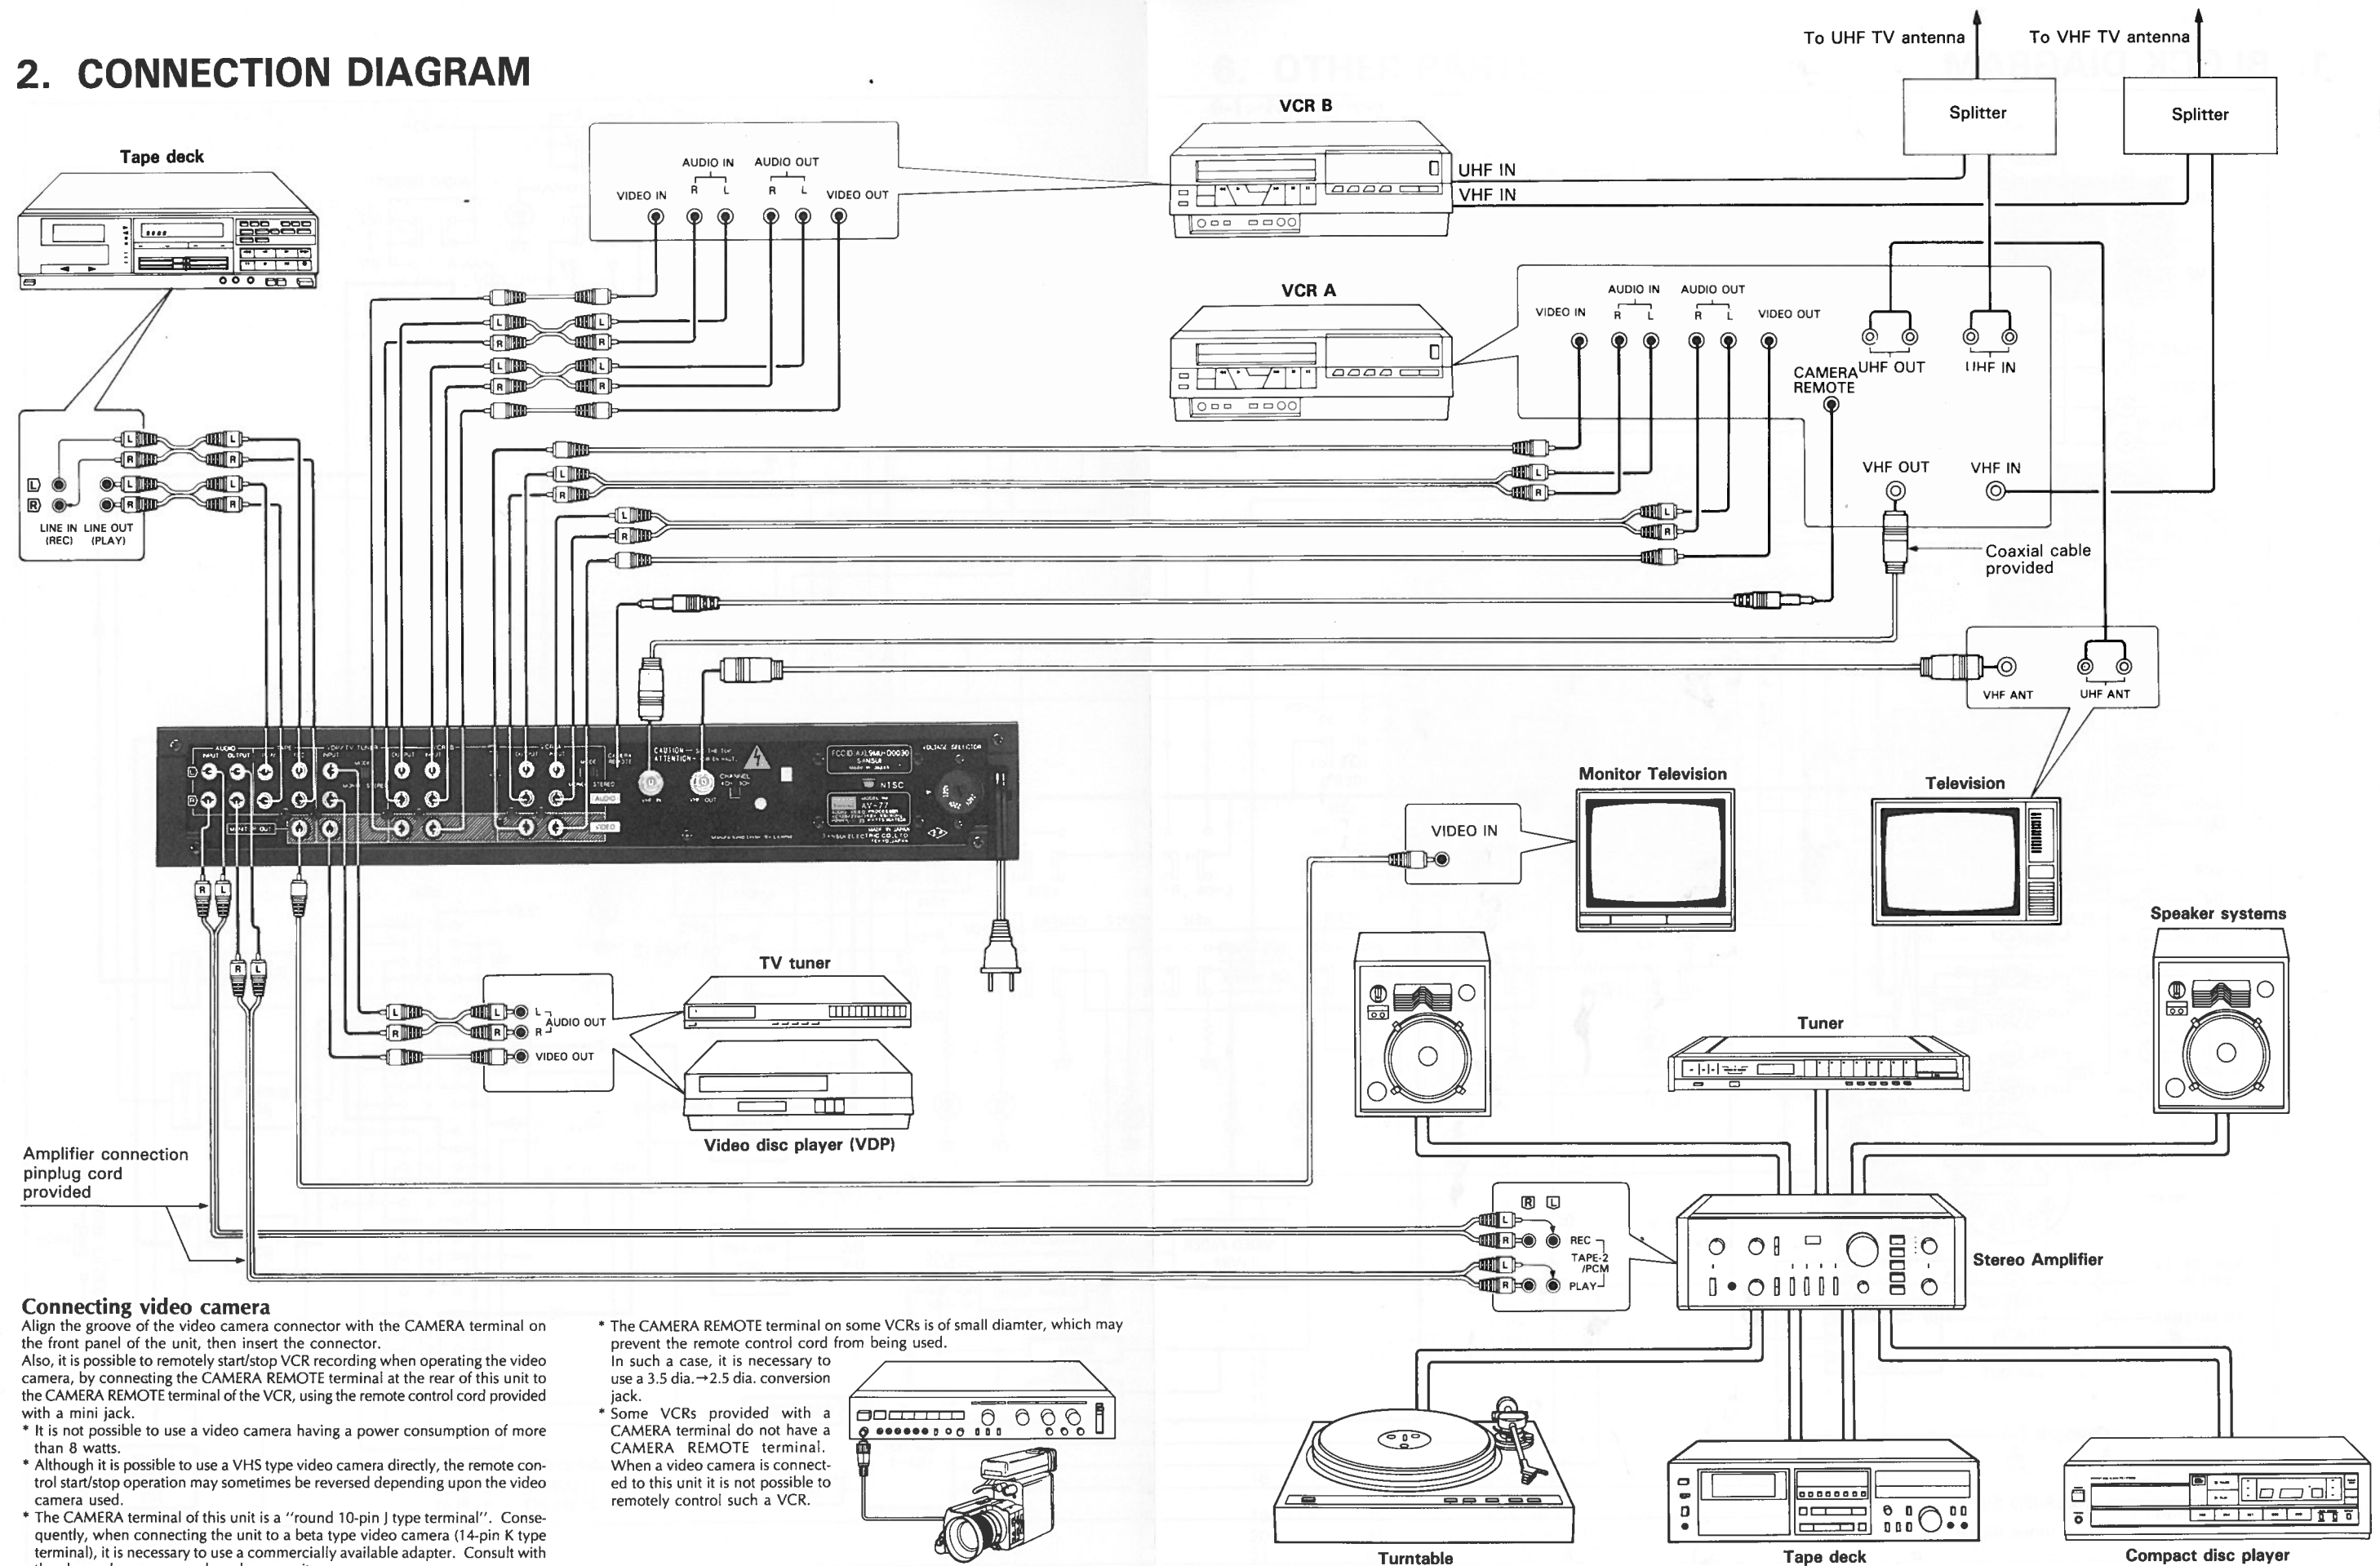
2. CONNECTION DIAGRAM

To UHF TV antenna
To VHF TV antenna
Splitter
Splitter

VCR B
UHF IN
VHF IN

Tape deck

VIDEO IN
AUDIO IN
R L
AUDIO OUT
R L
VIDEO OUT

VCR A
VIDEO IN
AUDIO IN
R L
AUDIO OUT
R L
VIDEO OUT
CAMERA REMOTE
UHF OUT
UHF IN
VHF OUT
VHF IN
Coaxial cable provided

L R
LINE IN (REC)
LINE OUT (PLAY)

VHF ANT
UHF ANT

Monitor Television
Television
VIDEO IN
Speaker systems

TV tuner
AUDIO OUT
VIDEO OUT
Video disc player (VDP)

Tuner

Amplifier connection pinplug cord provided

R L
REC
TAPE-2 /PCM
PLAY
Stereo Amplifier

Connecting video camera
Align the groove of the video camera connector with the CAMERA terminal on the front panel of the unit, then insert the connector.
Also, it is possible to remotely start/stop VCR recording when operating the video camera, by connecting the CAMERA REMOTE terminal at the rear of this unit to the CAMERA REMOTE terminal of the VCR, using the remote control cord provided with a mini jack.
* It is not possible to use a video camera having a power consumption of more than 8 watts.
* Although it is possible to use a VHS type video camera directly, the remote control start/stop operation may sometimes be reversed depending upon the video camera used.
* The CAMERA terminal of this unit is a "round 10-pin J type terminal". Consequently, when connecting the unit to a beta type video camera (14-pin K type terminal), it is necessary to use a commercially available adapter. Consult with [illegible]

* The CAMERA REMOTE terminal on some VCRs is of small diamter, which may prevent the remote control cord from being used.
In such a case, it is necessary to use a 3.5 dia.→2.5 dia. conversion jack.
* Some VCRs provided with a CAMERA terminal do not have a CAMERA REMOTE terminal. When a video camera is connected to this unit it is not possible to remotely control such a VCR.

Turntable
Tape deck
Compact disc player